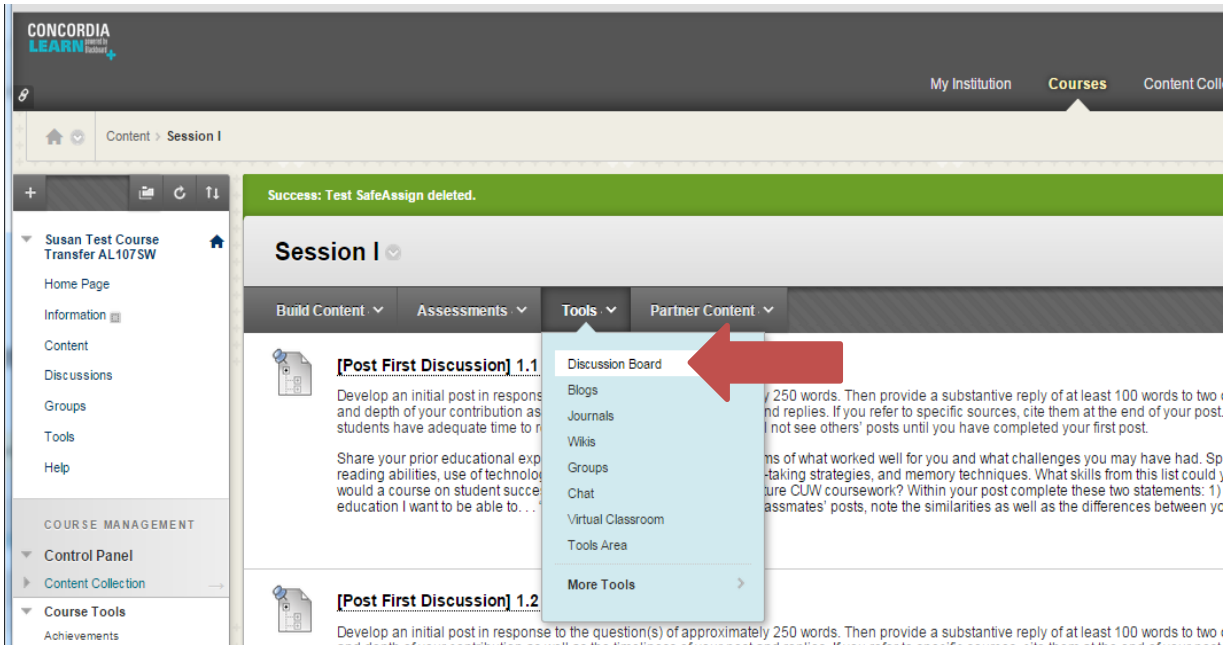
CONCORDIA LEARN powered by Blackboard

My Institution Courses Content Colle

Content Session I

Success: Test SafeAssign deleted.

Susan Test Course Transfer AL107SW

Home Page
Information
Content
Discussions
Groups
Tools
Help

COURSE MANAGEMENT

Control Panel
Content Collection
Course Tools
Achievements

Session I

Build Content Assessments Tools Partner Content

[Post First Discussion] 1.1

Develop an initial post in respons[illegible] 250 words. Then provide a substantive reply of at least 100 words to two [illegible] and depth of your contribution as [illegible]nd replies. If you refer to specific sources, cite them at the end of your post. students have adequate time to r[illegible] not see others' posts until you have completed your first post.

Share your prior educational exp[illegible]ms of what worked well for you and what challenges you may have had. Sp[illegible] reading abilities, use of technolog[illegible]-taking strategies, and memory techniques. What skills from this list could y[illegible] would a course on student succe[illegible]ture CUW coursework? Within your post complete these two statements: 1) education I want to be able to. . . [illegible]assmates' posts, note the similarities as well as the differences between yo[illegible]

Discussion Board
Blogs
Journals
Wikis
Groups
Chat
Virtual Classroom
Tools Area
More Tools

[Post First Discussion] 1.2

Develop an initial post in response to the question(s) of approximately 250 words. Then provide a substantive reply of at least 100 words to two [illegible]